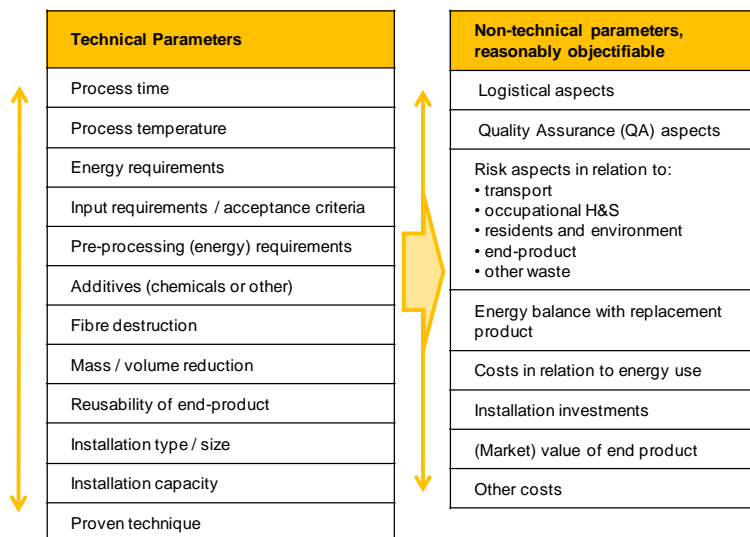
| Technical Parameters |
|---|
| Process time |
| Process temperature |
| Energy requirements |
| Input requirements / acceptance criteria |
| Pre-processing (energy) requirements |
| Additives (chemicals or other) |
| Fibre destruction |
| Mass / volume reduction |
| Reusability of end-product |
| Installation type / size |
| Installation capacity |
| Proven technique |

| Non-technical parameters, reasonably objectifiable |
|---|
| Logistical aspects |
| Quality Assurance (QA) aspects |
| Risk aspects in relation to: • transport • occupational H&S • residents and environment • end-product • other waste |
| Energy balance with replacement product |
| Costs in relation to energy use |
| Installation investments |
| (Market) value of end product |
| Other costs |